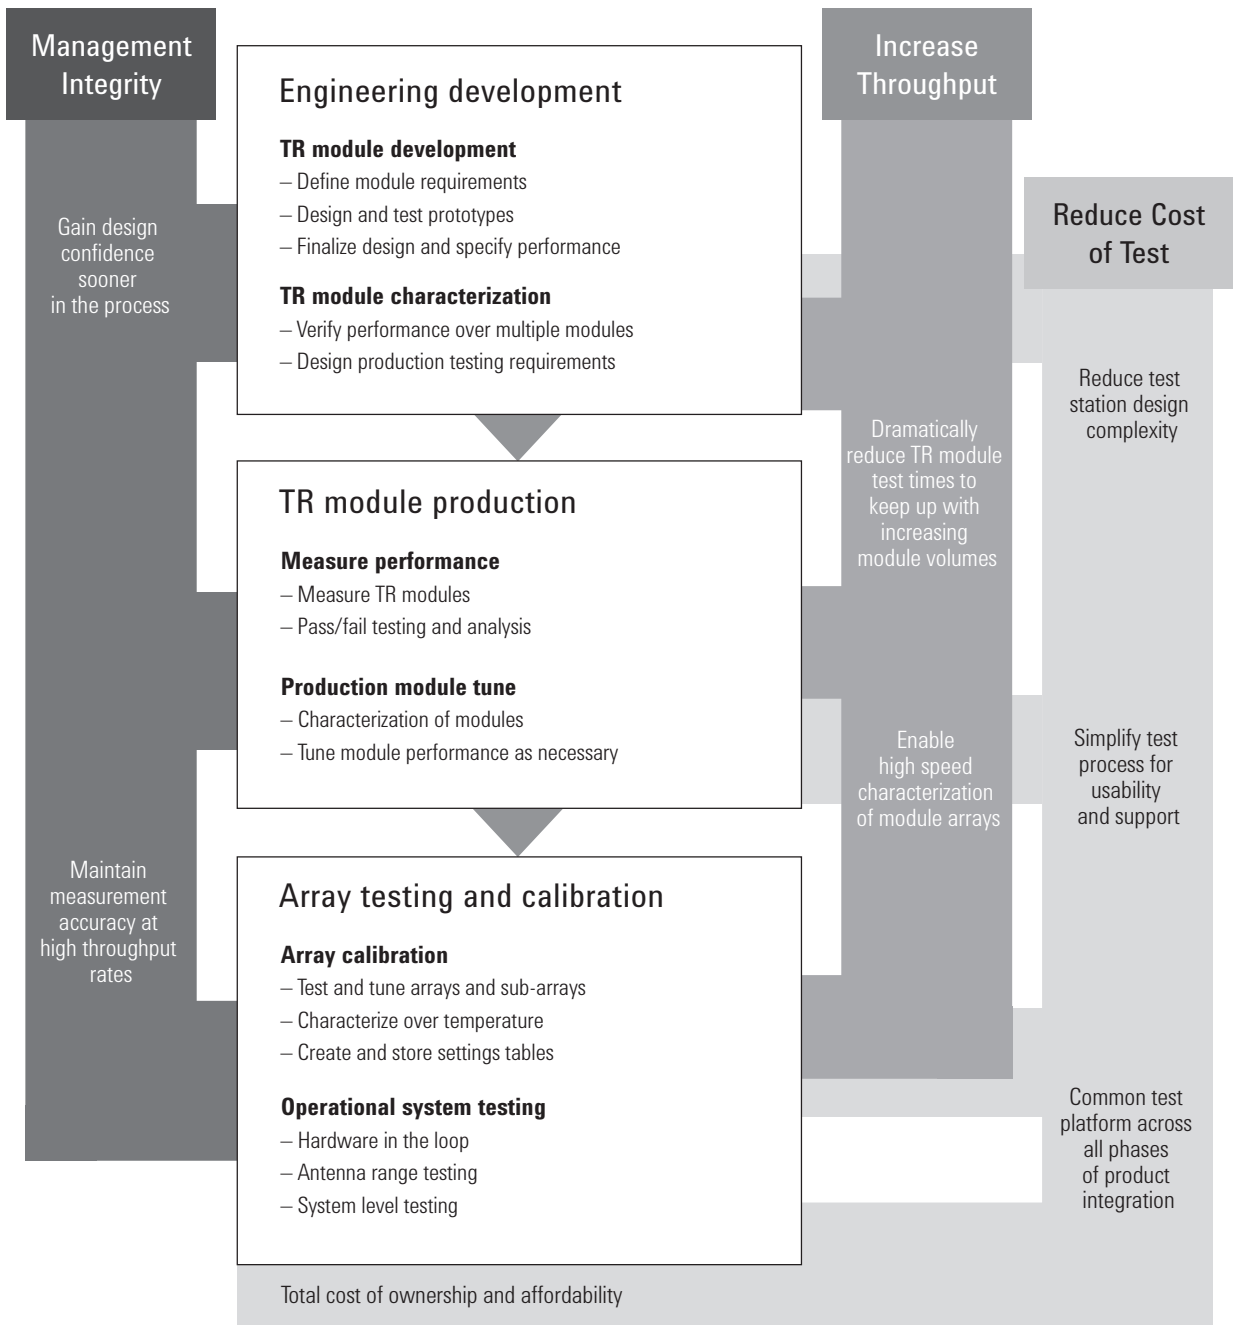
Management Integrity

Gain design confidence sooner in the process

Maintain measurement accuracy at high throughput rates

Engineering development

TR module development
– Define module requirements
– Design and test prototypes
– Finalize design and specify performance

TR module characterization
– Verify performance over multiple modules
– Design production testing requirements

TR module production

Measure performance
– Measure TR modules
– Pass/fail testing and analysis

Production module tune
– Characterization of modules
– Tune module performance as necessary

Array testing and calibration

Array calibration
– Test and tune arrays and sub-arrays
– Characterize over temperature
– Create and store settings tables

Operational system testing
– Hardware in the loop
– Antenna range testing
– System level testing

Total cost of ownership and affordability

Increase Throughput

Dramatically reduce TR module test times to keep up with increasing module volumes

Enable high speed characterization of module arrays

Reduce Cost of Test

Reduce test station design complexity

Simplify test process for usability and support

Common test platform across all phases of product integration